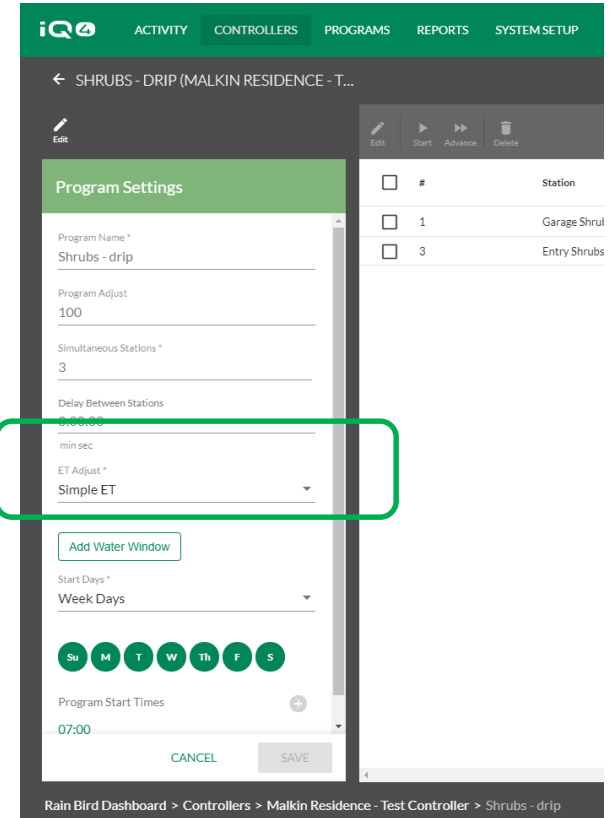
iQ4 ACTIVITY CONTROLLERS PROGRAMS REPORTS SYSTEM SETUP

SHRUBS - DRIP (MALKIN RESIDENCE - T...

Edit

Program Settings

Program Name *
Shrubs - drip

Program Adjust
100

Simultaneous Stations *
3

Delay Between Stations
0:00:00
min sec

ET Adjust *
Simple ET

Add Water Window

Start Days *
Week Days

Su M T W Th F S

Program Start Times
07:00

CANCEL SAVE

Edit Start Advance Delete

| # | Station |
|---|---|
| 1 | Garage Shrub |
| 3 | Entry Shrubs |

Rain Bird Dashboard > Controllers > Malkin Residence - Test Controller > Shrubs - drip